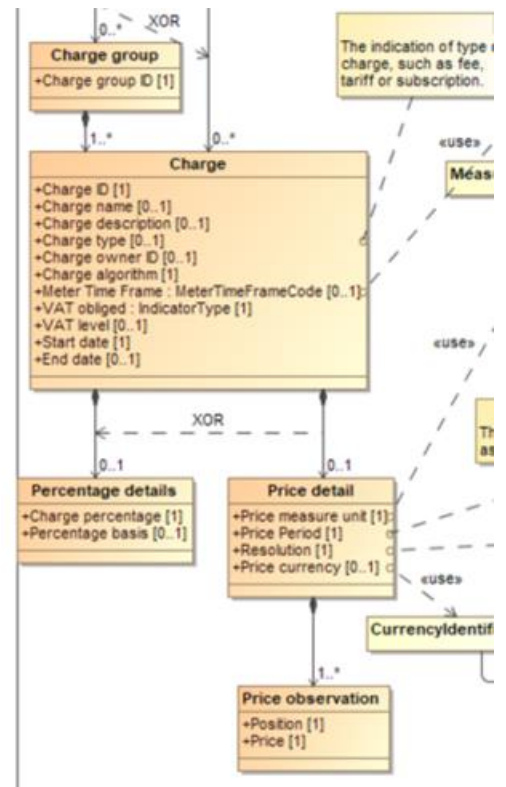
0..*
XOR
Charge group
+Charge group ID [1]
1..*
0..*
The indication of type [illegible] charge, such as fee, tariff or subscription.
«use»
Méas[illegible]
Charge
+Charge ID [1]
+Charge name [0..1]
+Charge description [0..1]
+Charge type [0..1]
+Charge owner ID [0..1]
+Charge algorithm [1]
+Meter Time Frame : MeterTimeFrameCode [0..1]
+VAT obliged : IndicatorType [1]
+VAT level [0..1]
+Start date [1]
+End date [0..1]
«use»
XOR
Th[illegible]
as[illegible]
0..1
0..1
Percentage details
+Charge percentage [1]
+Percentage basis [0..1]
Price detail
+Price measure unit [1]
+Price Period [1]
+Resolution [1]
+Price currency [0..1]
«use»
CurrencyIdentif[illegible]
1..*
Price observation
+Position [1]
+Price [1]